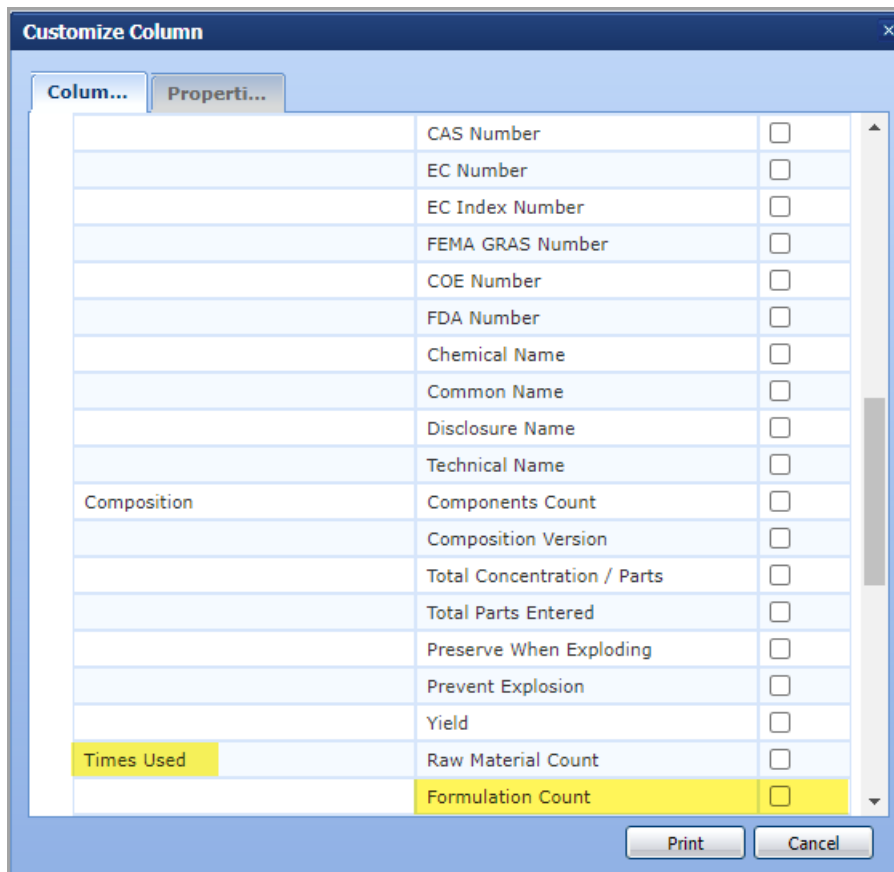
Customize Column

Colum... | Properti...

| | | |
|---|---|---|
| | CAS Number | ☐ |
| | EC Number | ☐ |
| | EC Index Number | ☐ |
| | FEMA GRAS Number | ☐ |
| | COE Number | ☐ |
| | FDA Number | ☐ |
| | Chemical Name | ☐ |
| | Common Name | ☐ |
| | Disclosure Name | ☐ |
| | Technical Name | ☐ |
| Composition | Components Count | ☐ |
| | Composition Version | ☐ |
| | Total Concentration / Parts | ☐ |
| | Total Parts Entered | ☐ |
| | Preserve When Exploding | ☐ |
| | Prevent Explosion | ☐ |
| | Yield | ☐ |
| Times Used | Raw Material Count | ☐ |
| | Formulation Count | ☐ |

Print Cancel